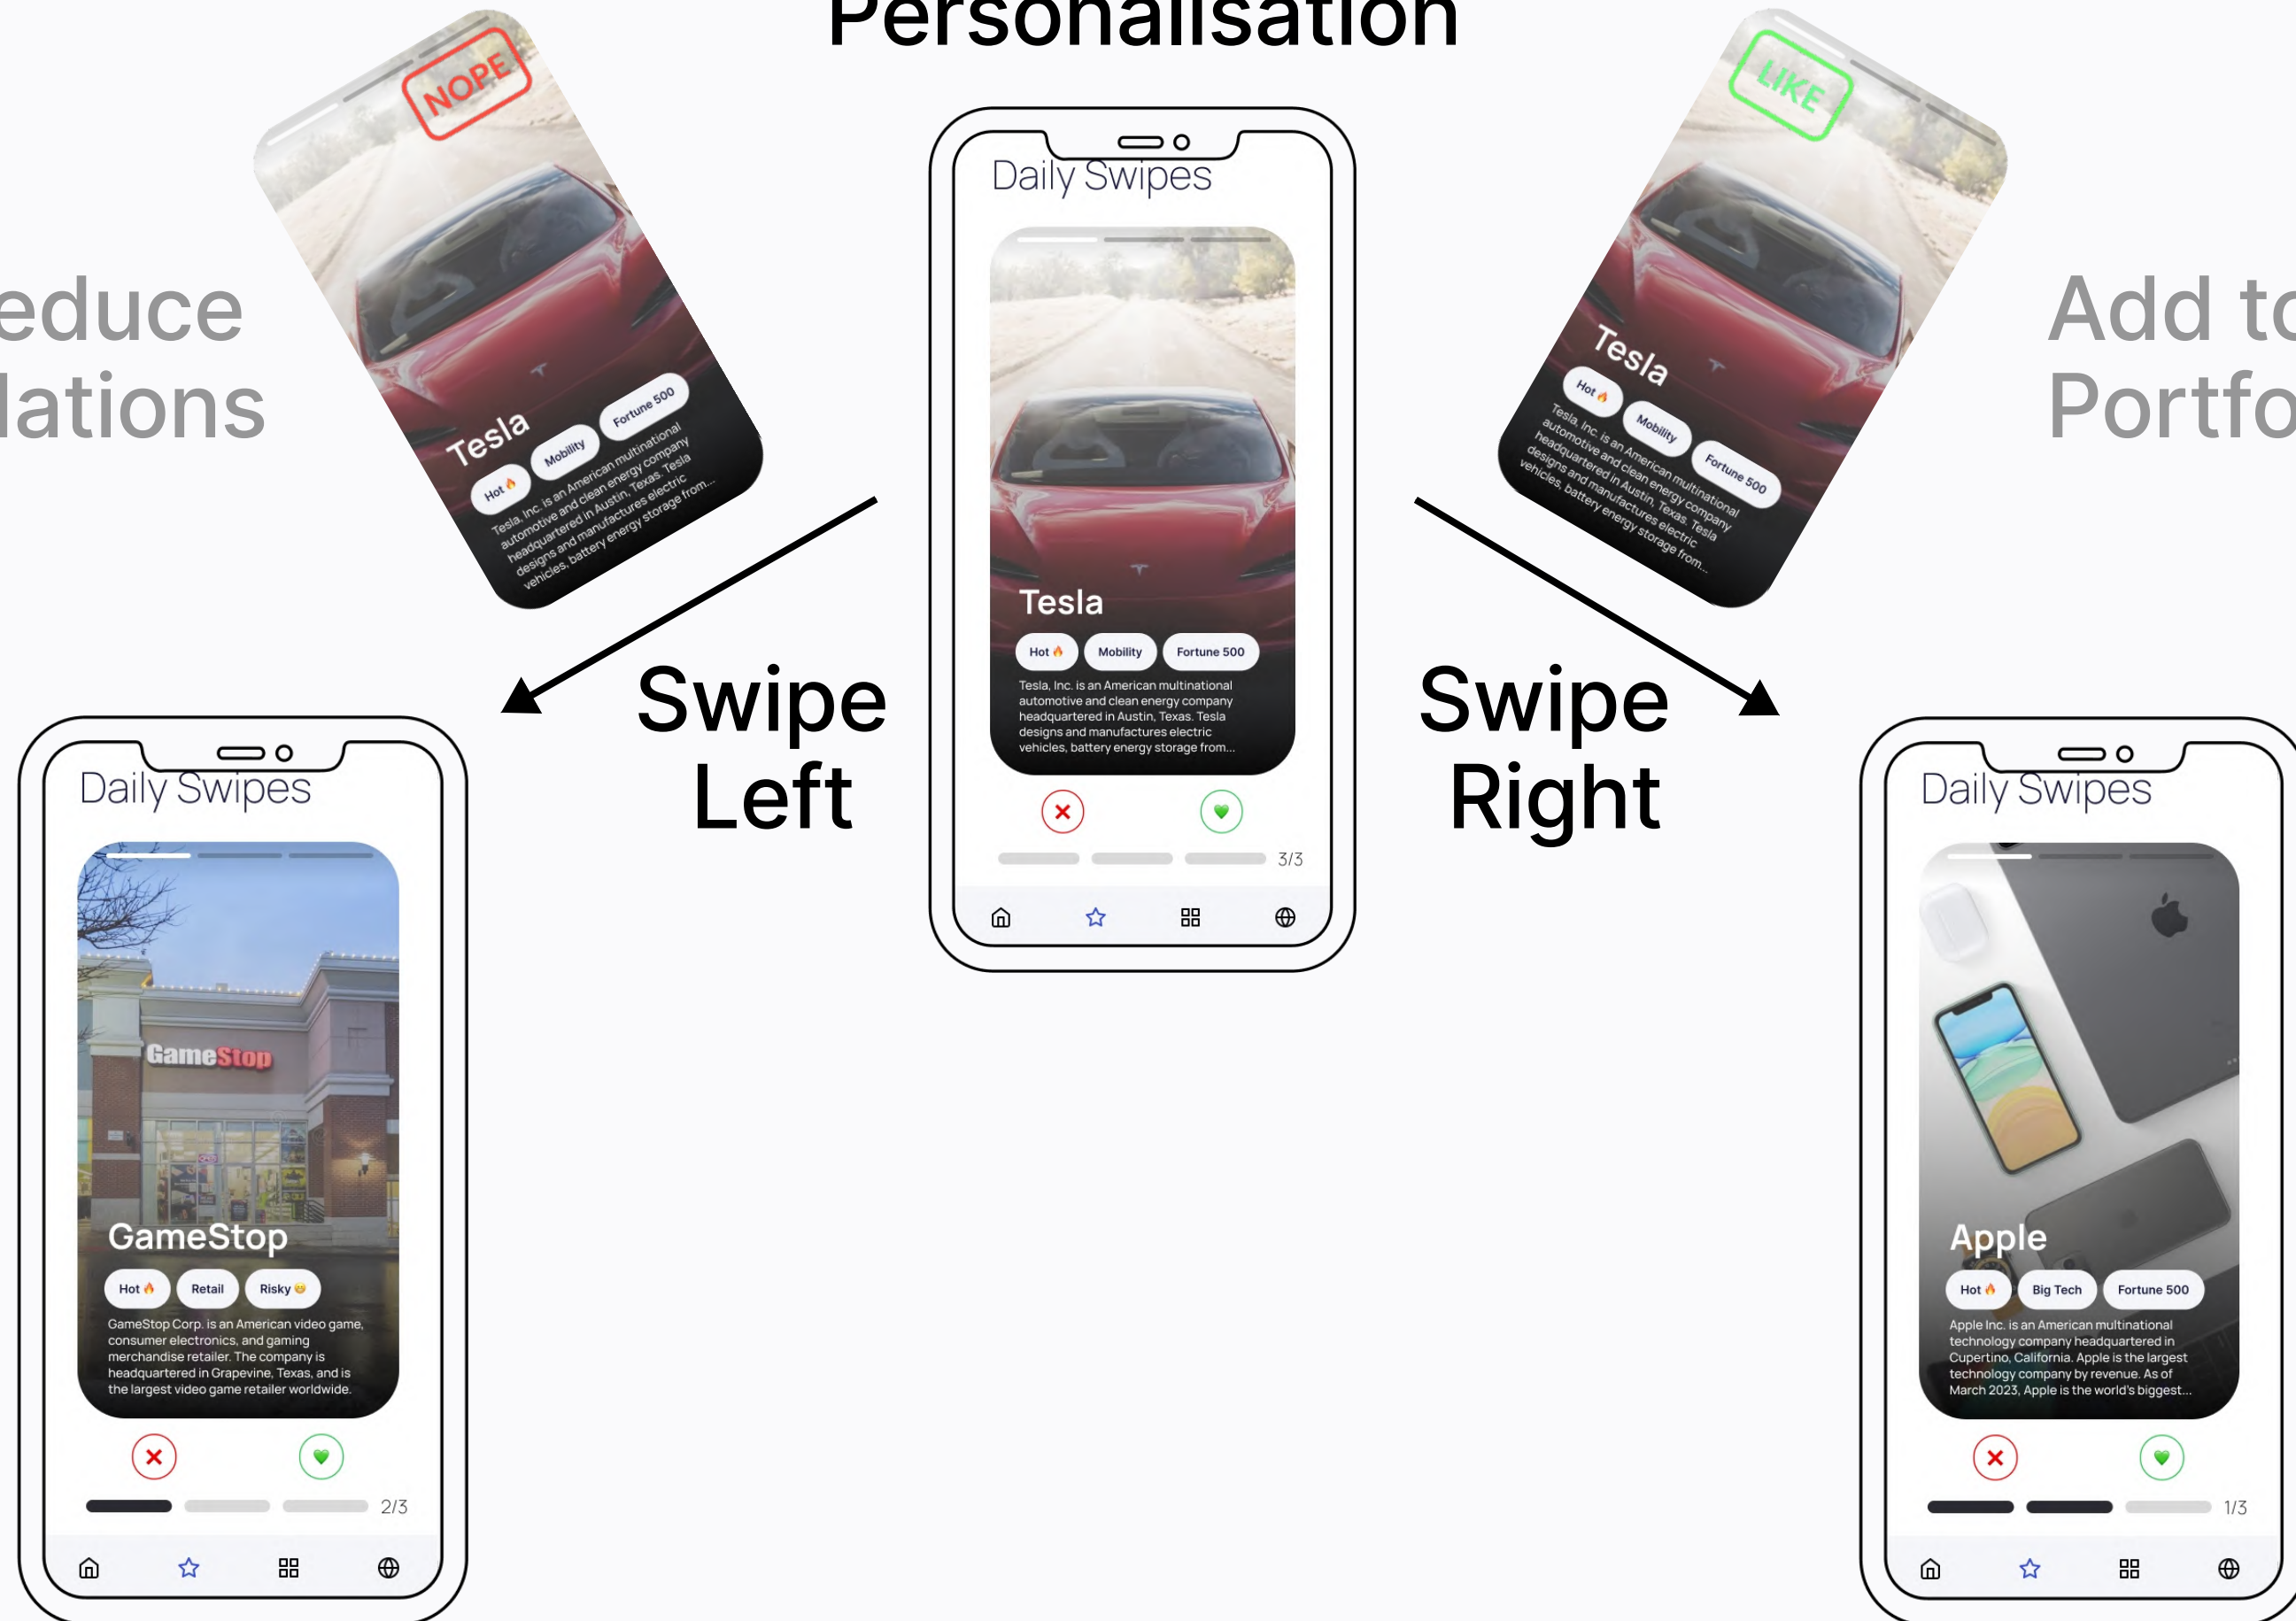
Personalisation

educe
lations

NOPE

Tesla

Hot 🔥 Mobility Fortune 500

Tesla, Inc. is an American multinational automotive and clean energy company headquartered in Austin, Texas. Tesla designs and manufactures electric vehicles, battery energy storage from...

Daily Swipes

Tesla

Hot 🔥 Mobility Fortune 500

Tesla, Inc. is an American multinational automotive and clean energy company headquartered in Austin, Texas. Tesla designs and manufactures electric vehicles, battery energy storage from...

3/3

LIKE

Tesla

Hot 🔥 Mobility Fortune 500

Tesla, Inc. is an American multinational automotive and clean energy company headquartered in Austin, Texas. Tesla designs and manufactures electric vehicles, battery energy storage from...

Add to
Portfo

Swipe
Left

Swipe
Right

Daily Swipes

GameStop

GameStop

Hot 🔥 Retail Risky 😊

GameStop Corp. is an American video game, consumer electronics, and gaming merchandise retailer. The company is headquartered in Grapevine, Texas, and is the largest video game retailer worldwide.

2/3

Daily Swipes

Apple

Hot 🔥 Big Tech Fortune 500

Apple Inc. is an American multinational technology company headquartered in Cupertino, California. Apple is the largest technology company by revenue. As of March 2023, Apple is the world's biggest...

1/3